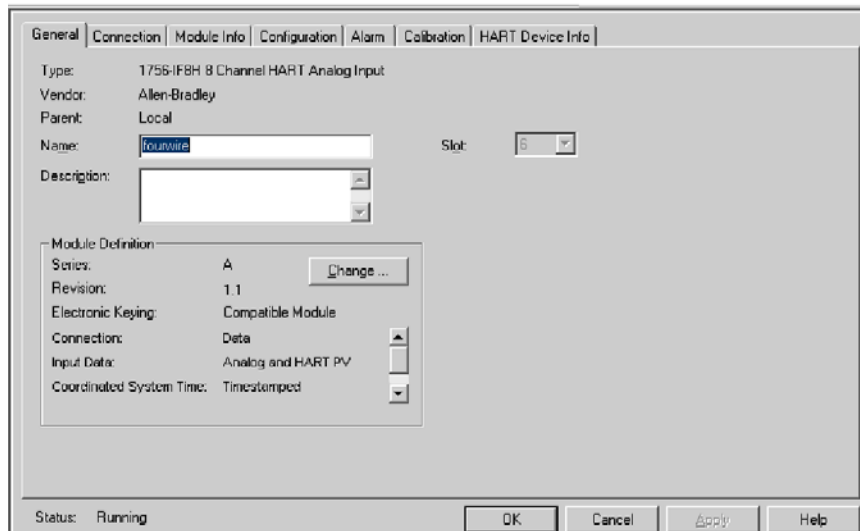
General | Connection | Module Info | Configuration | Alarm | Calibration | HART Device Info

Type: 1756-IF8H 8 Channel HART Analog Input
Vendor: Allen-Bradley
Parent: Local
Name: fourwire
Slot: 6
Description:

Module Definition
Series: A
Change ...
Revision: 1.1
Electronic Keying: Compatible Module
Connection: Data
Input Data: Analog and HART PV
Coordinated System Time: Timestamped

Status: Running
OK
Cancel
Apply
Help